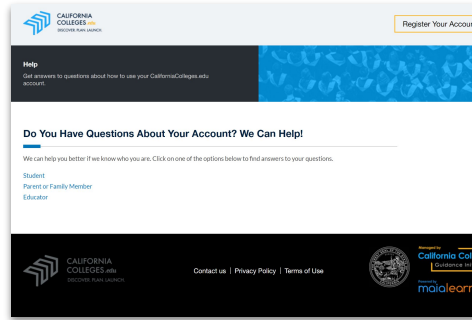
CALIFORNIA COLLEGES.edu
DISCOVER. PLAN. LAUNCH.

Register Your Accou

Help
Get answers to questions about how to use your CaliforniaColleges.edu account.

Do You Have Questions About Your Account? We Can Help!

We can help you better if we know who you are. Click on one of the options below to find answers to your questions.

Student
Parent or Family Member
Educator

CALIFORNIA COLLEGES.edu
DISCOVER. PLAN. LAUNCH.

Contact us | Privacy Policy | Terms of Use

Managed by
California Col
Guidance In

Powered by
maialearn